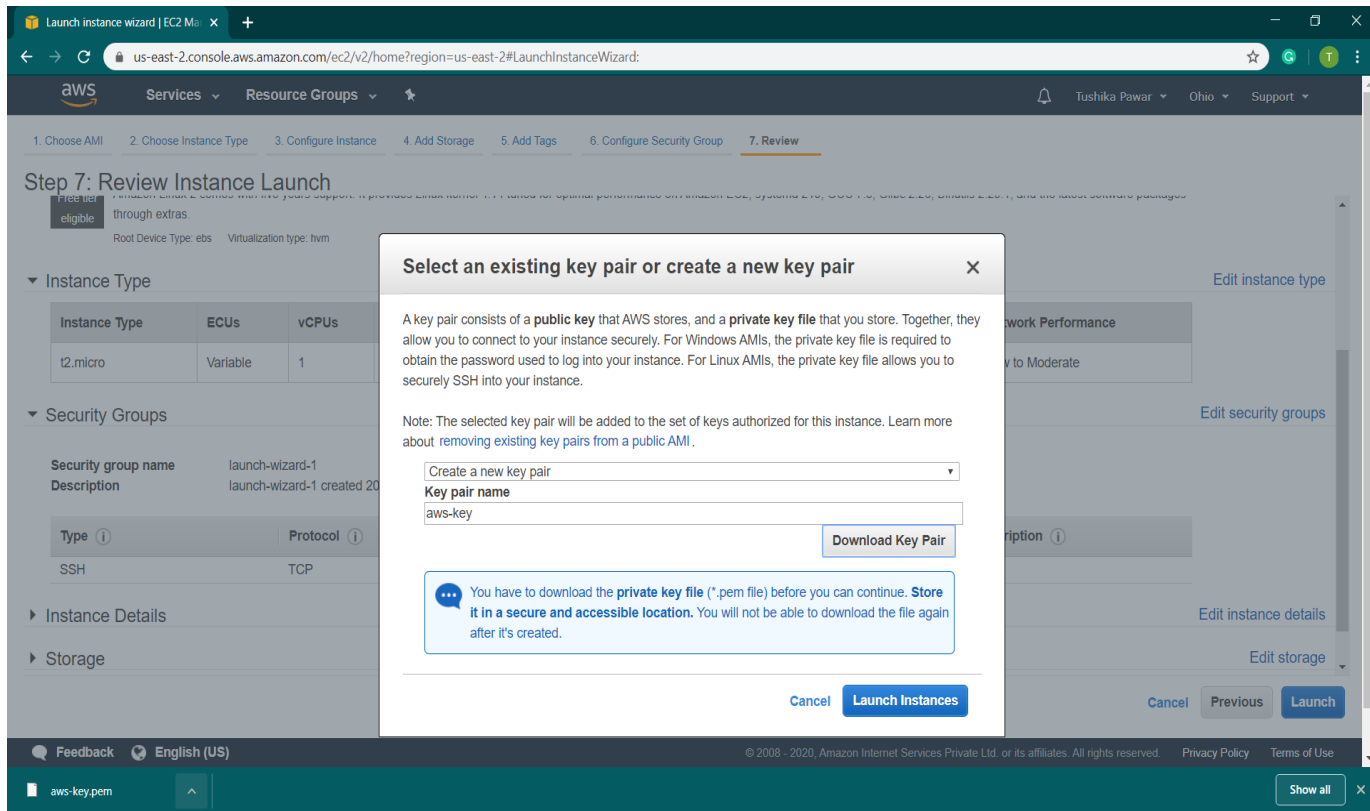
Launch instance wizard | EC2 Ma ×
+

us-east-2.console.aws.amazon.com/ec2/v2/home?region=us-east-2#LaunchInstanceWizard:

aws
Services
Resource Groups
Tushika Pawar
Ohio
Support

1. Choose AMI
2. Choose Instance Type
3. Configure Instance
4. Add Storage
5. Add Tags
6. Configure Security Group
7. Review

Step 7: Review Instance Launch

Free tier eligible
through extras.
Root Device Type: ebs Virtualization type: hvm

Instance Type
Edit instance type

| Instance Type | ECUs | vCPUs | work Performance |
|---|---|---|---|
| t2.micro | Variable | 1 | v to Moderate |

Security Groups
Edit security groups

Security group name launch-wizard-1
Description launch-wizard-1 created 20

| Type | Protocol | ription |
|---|---|---|
| SSH | TCP | |

Instance Details
Edit instance details

Storage
Edit storage

Cancel
Previous
Launch

Select an existing key pair or create a new key pair
×

A key pair consists of a public key that AWS stores, and a private key file that you store. Together, they allow you to connect to your instance securely. For Windows AMIs, the private key file is required to obtain the password used to log into your instance. For Linux AMIs, the private key file allows you to securely SSH into your instance.

Note: The selected key pair will be added to the set of keys authorized for this instance. Learn more about removing existing key pairs from a public AMI .

Create a new key pair
Key pair name
aws-key
Download Key Pair

You have to download the private key file (*.pem file) before you can continue. Store it in a secure and accessible location. You will not be able to download the file again after it's created.

Cancel
Launch Instances

Feedback
English (US)
© 2008 - 2020, Amazon Internet Services Private Ltd. or its affiliates. All rights reserved.
Privacy Policy
Terms of Use

aws-key.pem
Show all